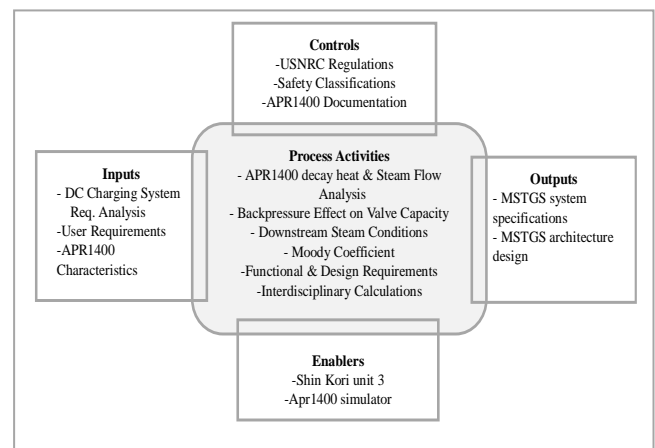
Controls
-USNRC Regulations
-Safety Classifications
-APR1400 Documentation

Inputs
- DC Charging System Req. Analysis
-User Requirements
-APR1400 Characteristics

Process Activities
- APR1400 decay heat & Steam Flow Analysis
- Backpressure Effect on Valve Capacity
- Downstream Steam Conditions
- Moody Coefficient
-Functional & Design Requirements
-Interdisciplinary Calculations

Outputs
- MSTGS system specifications
- MSTGS architecture design

Enablers
-Shin Kori unit 3
-Apr1400 simulator